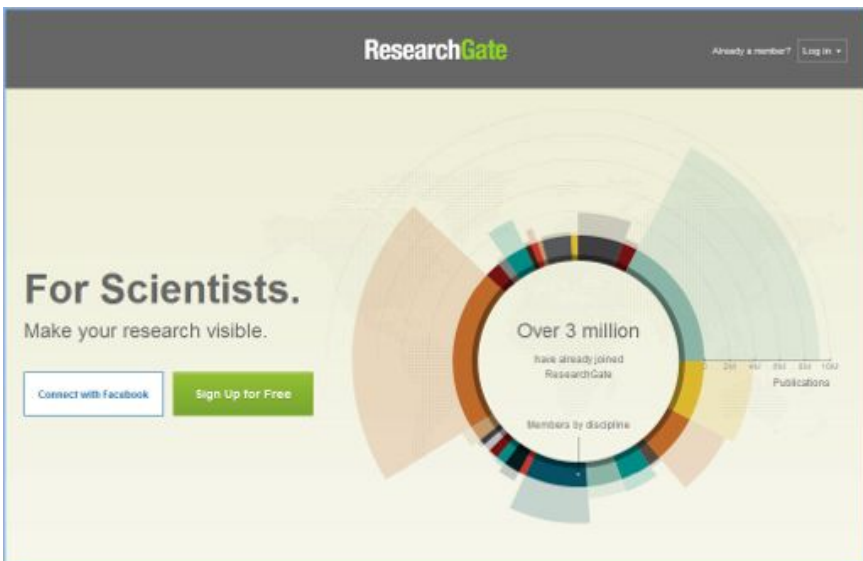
ResearchGate

Already a member? Log in

For Scientists.

Make your research visible.

Connect with Facebook

Sign Up for Free

Over 3 million

have already joined ResearchGate

Members by discipline

0 2M 4M 6M 8M 10M

Publications